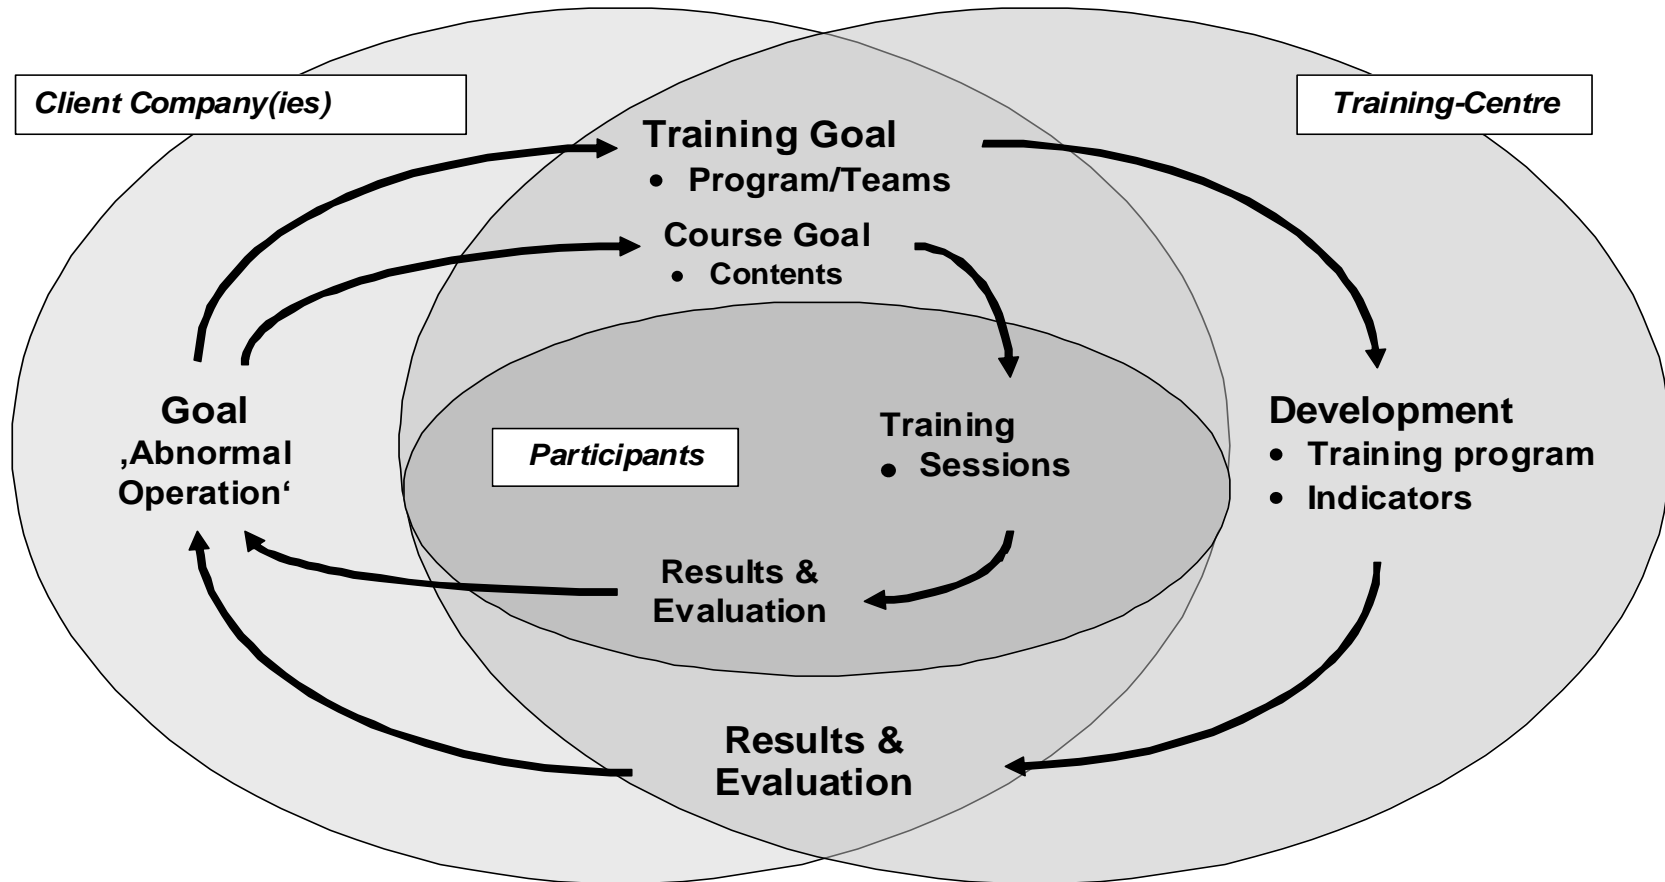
Client Company(ies)

Training-Centre

Training Goal
• Program/Teams

Course Goal
• Contents

Goal
‚Abnormal Operation'

Participants

Training
• Sessions

Development
• Training program
• Indicators

Results & Evaluation

Results & Evaluation